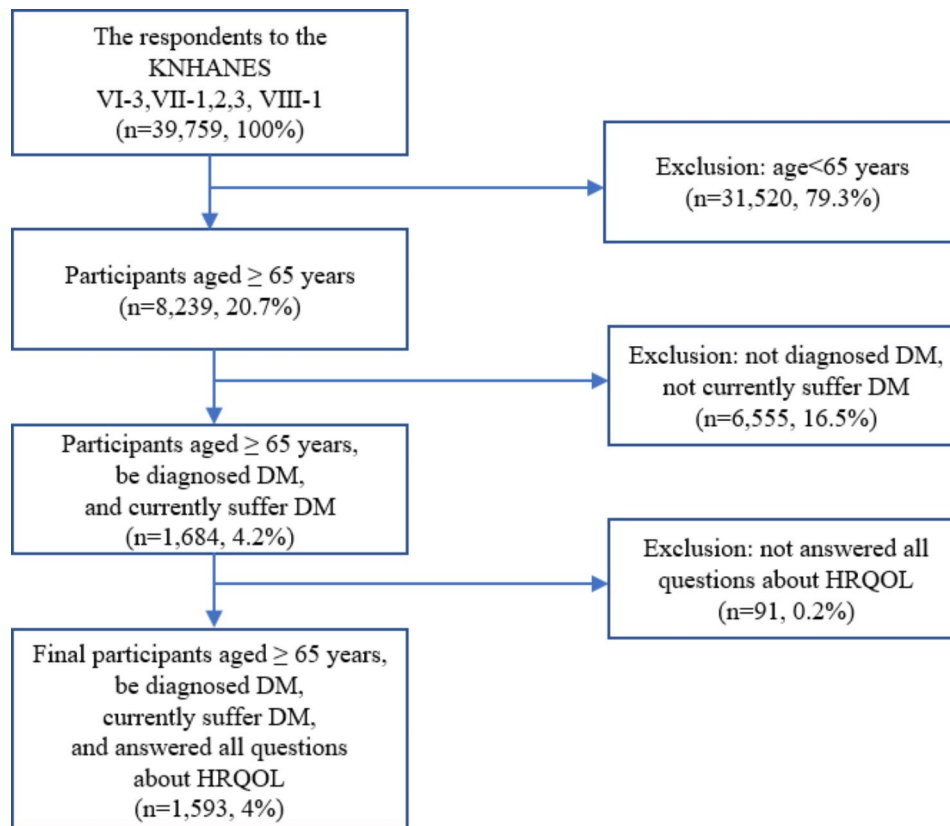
The respondents to the KNHANES VI-3,VII-1,2,3, VIII-1 (n=39,759, 100%)

Exclusion: age<65 years (n=31,520, 79.3%)

Participants aged ≥ 65 years (n=8,239, 20.7%)

Exclusion: not diagnosed DM, not currently suffer DM (n=6,555, 16.5%)

Participants aged ≥ 65 years, be diagnosed DM, and currently suffer DM (n=1,684, 4.2%)

Exclusion: not answered all questions about HRQOL (n=91, 0.2%)

Final participants aged ≥ 65 years, be diagnosed DM, currently suffer DM, and answered all questions about HRQOL (n=1,593, 4%)